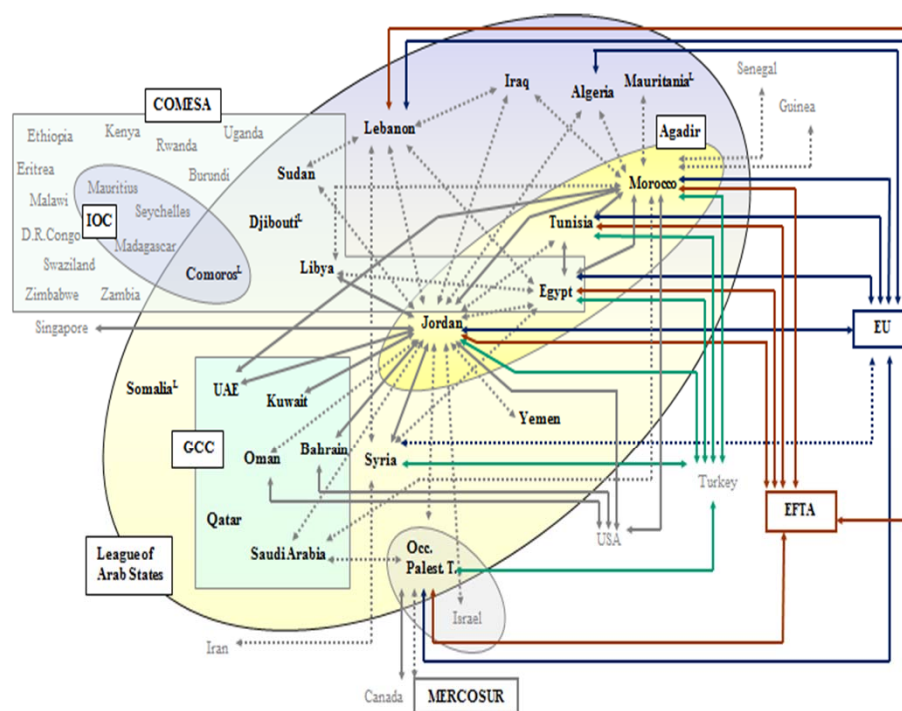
COMESA

Ethiopia
Kenya
Uganda
Rwanda
Eritrea
Burundi
Malawi
Mauritius
Seychelles
IOC
D.R.Congo
Madagascar
Swaziland
Comoros$^L$
Zimbabwe
Zambia

Iraq
Algeria
Mauritania$^L$
Senegal
Guinea
Lebanon
Agadir
Sudan
Morocco
Djibouti$^L$
Tunisia
Libya
Egypt
Singapore
Jordan
EU
Somalia$^L$
UAE
Kuwait
GCC
Yemen
Oman
Bahrain
Syria
Turkey
Qatar
EFTA
USA
League of Arab States
Saudi Arabia
Occ. Palest T.
Israel
Iran
Canada
MERCOSUR